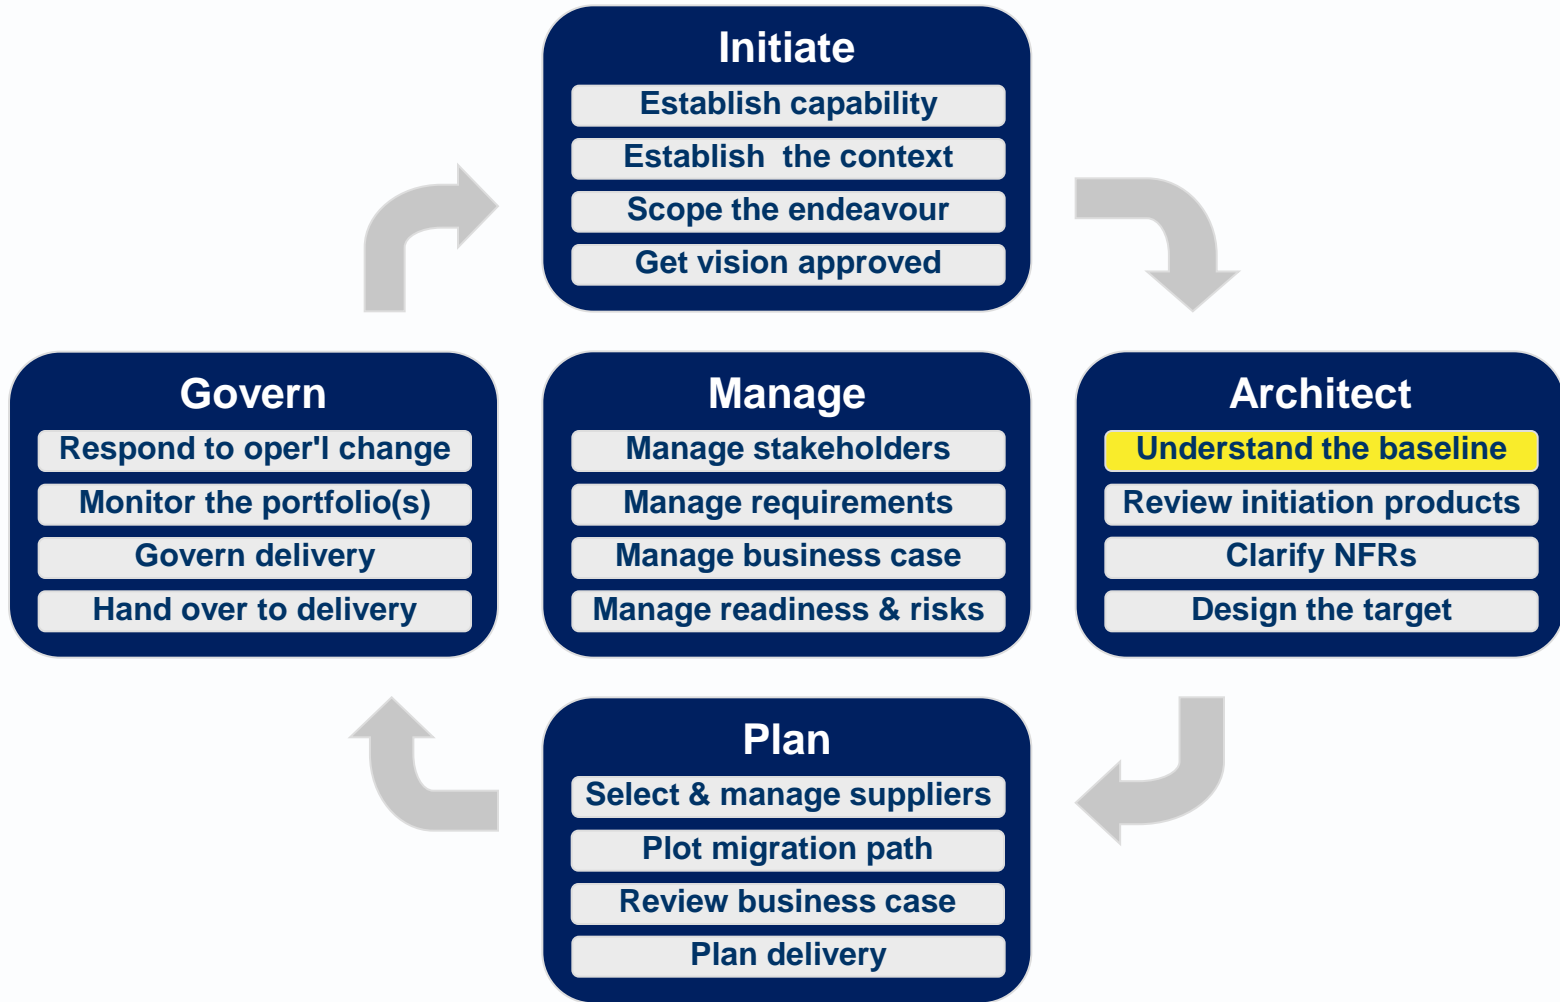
Initiate
Establish capability
Establish  the context
Scope the endeavour
Get vision approved

Govern
Respond to oper'l change
Monitor the portfolio(s)
Govern delivery
Hand over to delivery

Manage
Manage stakeholders
Manage requirements
Manage business case
Manage readiness & risks

Architect
Understand the baseline
Review initiation products
Clarify NFRs
Design the target

Plan
Select & manage suppliers
Plot migration path
Review business case
Plan delivery